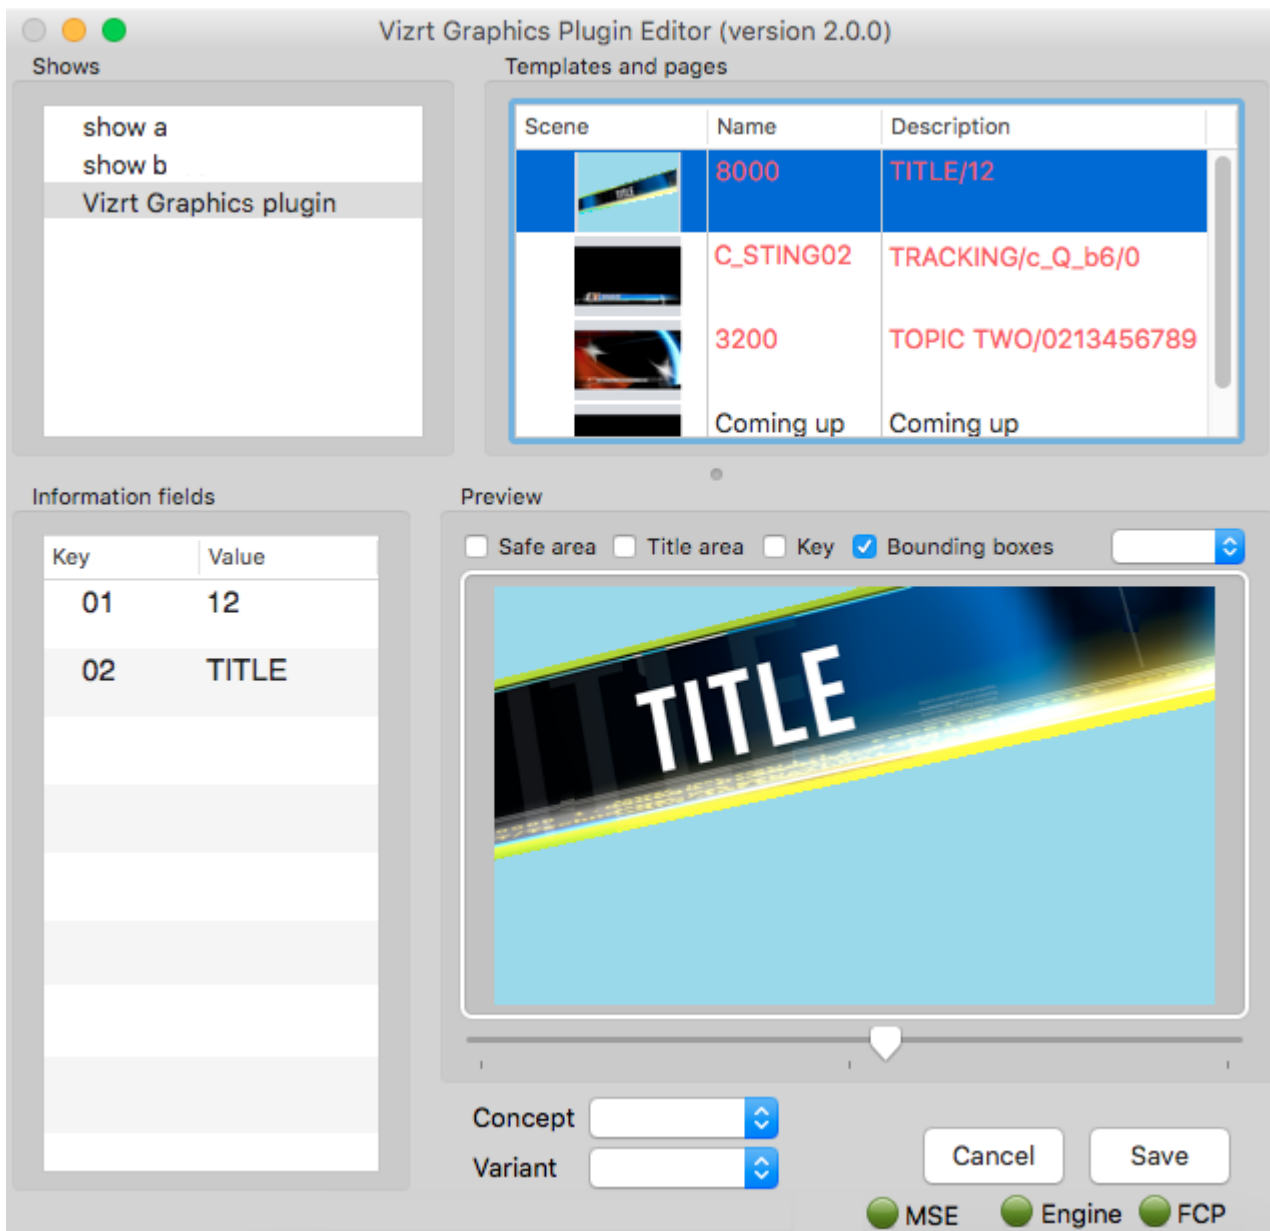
Vizrt Graphics Plugin Editor (version 2.0.0)

Shows

show a
show b
Vizrt Graphics plugin

Templates and pages

| Scene | Name | Description |
|---|---|---|
| | 8000 | TITLE/12 |
| | C_STING02 | TRACKING/c_Q_b6/0 |
| | 3200 | TOPIC TWO/0213456789 |
| | Coming up | Coming up |

Information fields

| Key | Value |
|---|---|
| 01 | 12 |
| 02 | TITLE |

Preview

Safe area Title area Key Bounding boxes

TITLE

Concept

Variant

Cancel Save

MSE Engine FCP